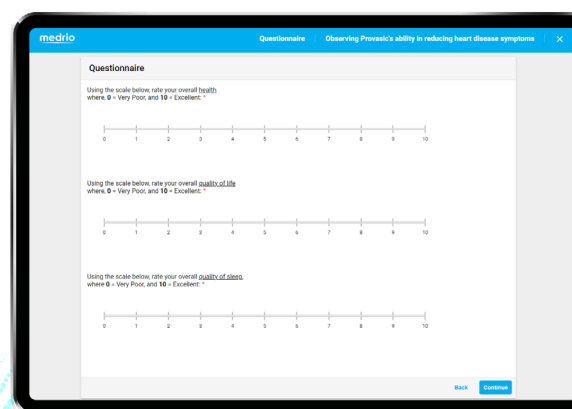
medrio

Questionnaire | Observing Provasic's ability in reducing heart disease symptoms ×

Questionnaire

Using the scale below, rate your overall health where, 0 = Very Poor, and 10 = Excellent: *

0 1 2 3 4 5 6 7 8 9 10

Using the scale below, rate your overall quality of life where, 0 = Very Poor, and 10 = Excellent: *

0 1 2 3 4 5 6 7 8 9 10

Using the scale below, rate your overall quality of sleep, where 0 = Very Poor, and 10 = Excellent: *

0 1 2 3 4 5 6 7 8 9 10

Back Continue